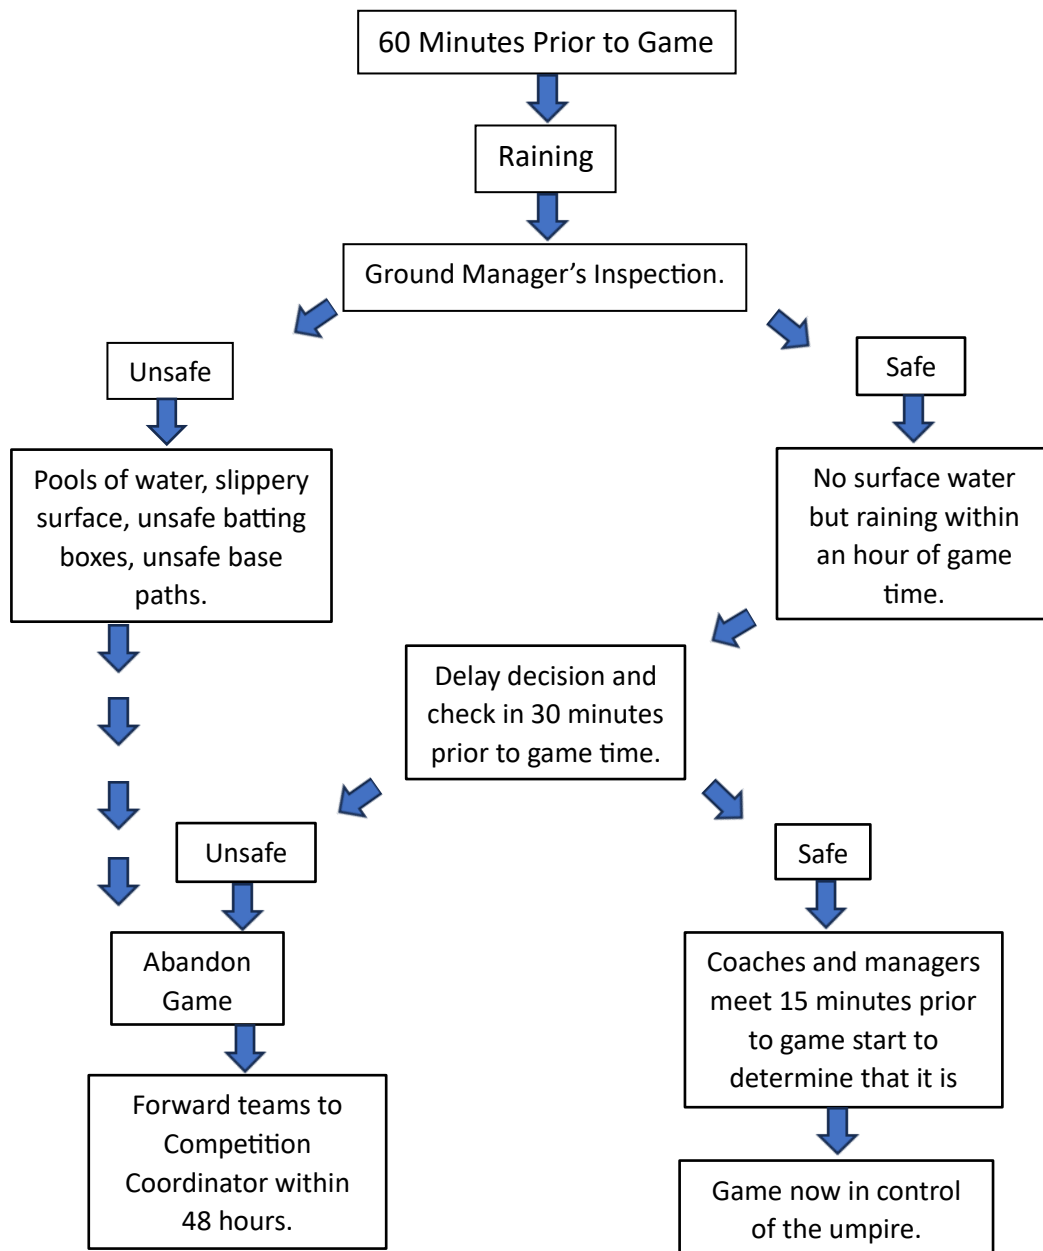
60 Minutes Prior to Game

Raining

Ground Manager's Inspection.

Unsafe

Safe

Pools of water, slippery surface, unsafe batting boxes, unsafe base paths.

No surface water but raining within an hour of game time.

Delay decision and check in 30 minutes prior to game time.

Unsafe

Safe

Abandon Game

Coaches and managers meet 15 minutes prior to game start to determine that it is

Forward teams to Competition Coordinator within 48 hours.

Game now in control of the umpire.